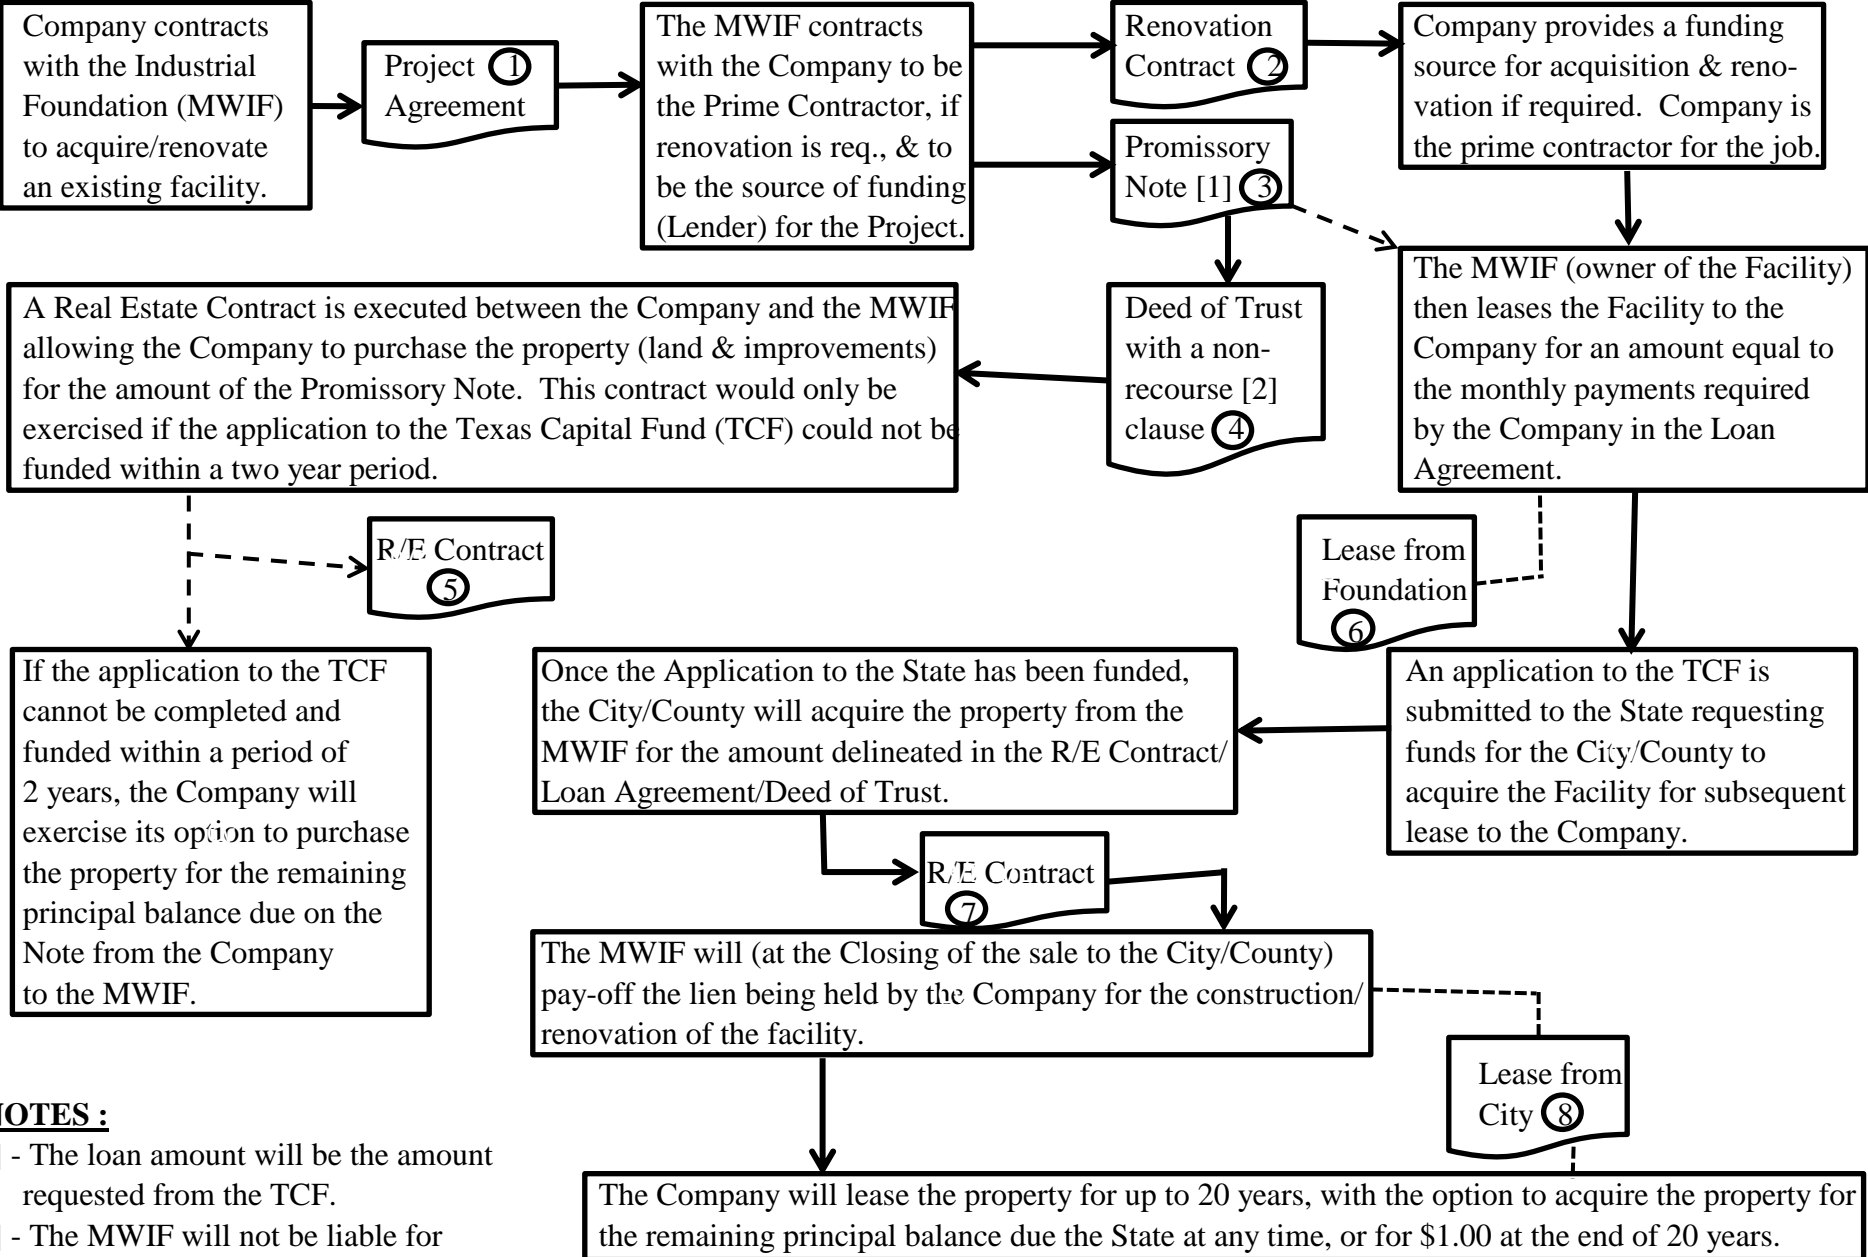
Company contracts with the Industrial Foundation (MWIF) to acquire/renovate an existing facility.

Project 1 Agreement

The MWIF contracts with the Company to be the Prime Contractor, if renovation is req., & to be the source of funding (Lender) for the Project.

Renovation Contract 2

Company provides a funding source for acquisition & renovation if required. Company is the prime contractor for the job.

Promissory Note [1] 3

A Real Estate Contract is executed between the Company and the MWIF allowing the Company to purchase the property (land & improvements) for the amount of the Promissory Note. This contract would only be exercised if the application to the Texas Capital Fund (TCF) could not be funded within a two year period.

Deed of Trust with a non-recourse [2] clause 4

The MWIF (owner of the Facility) then leases the Facility to the Company for an amount equal to the monthly payments required by the Company in the Loan Agreement.

R/E Contract 5

Lease from Foundation 6

If the application to the TCF cannot be completed and funded within a period of 2 years, the Company will exercise its option to purchase the property for the remaining principal balance due on the Note from the Company to the MWIF.

Once the Application to the State has been funded, the City/County will acquire the property from the MWIF for the amount delineated in the R/E Contract/ Loan Agreement/Deed of Trust.

An application to the TCF is submitted to the State requesting funds for the City/County to acquire the Facility for subsequent lease to the Company.

R/E Contract 7

The MWIF will (at the Closing of the sale to the City/County) pay-off the lien being held by the Company for the construction/ renovation of the facility.

Lease from City 8

NOTES :
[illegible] - The loan amount will be the amount requested from the TCF.
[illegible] - The MWIF will not be liable for

The Company will lease the property for up to 20 years, with the option to acquire the property for the remaining principal balance due the State at any time, or for $1.00 at the end of 20 years.